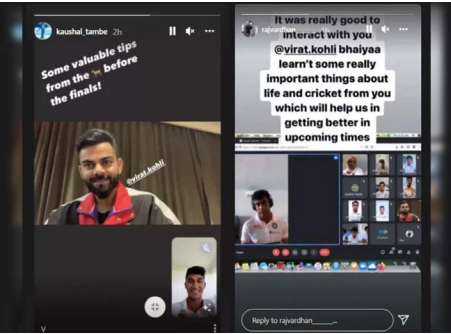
kaushal_tambe 2h

Some valuable tips from the 🐐 before the finals!

@virat.kohli

rajvardhan

It was really good to interact with you @virat.kohli bhaiyaa learn't some really important things about life and cricket from you which will help us in getting better in upcoming times

Reply to rajvardhan______...